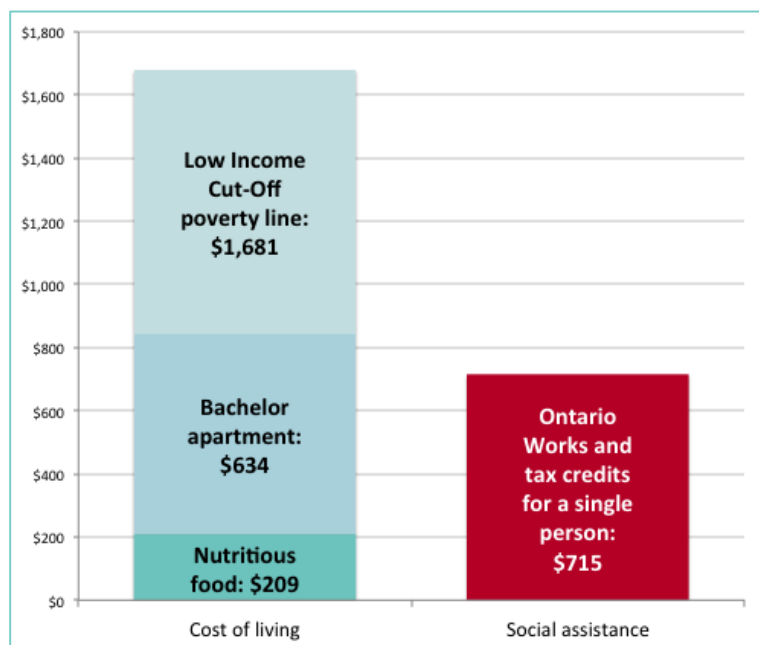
$1,800
$1,600
$1,400
$1,200
$1,000
$800
$600
$400
$200
$0

Low Income Cut-Off poverty line: $1,681

Bachelor apartment: $634

Nutritious food: $209

Ontario Works and tax credits for a single person: $715

Cost of living

Social assistance